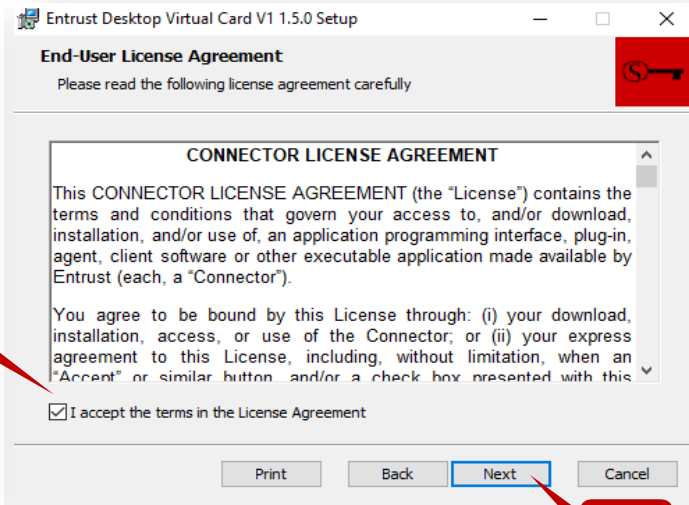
Entrust Desktop Virtual Card V1 1.5.0 Setup

End-User License Agreement
Please read the following license agreement carefully

CONNECTOR LICENSE AGREEMENT

This CONNECTOR LICENSE AGREEMENT (the "License") contains the terms and conditions that govern your access to, and/or download, installation, and/or use of, an application programming interface, plug-in, agent, client software or other executable application made available by Entrust (each, a "Connector").

You agree to be bound by this License through: (i) your download, installation, access, or use of the Connector; or (ii) your express agreement to this License, including, without limitation, when an "Accept" or similar button, and/or a check box presented with this

I accept the terms in the License Agreement

Print Back Next Cancel